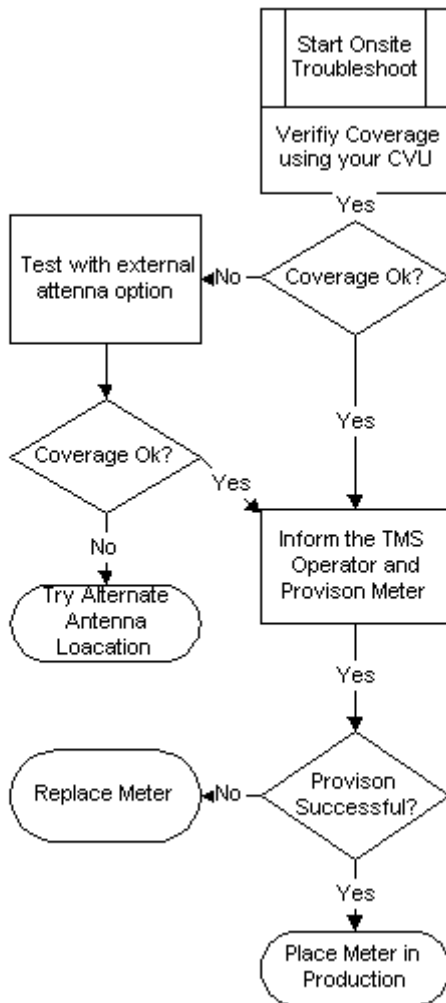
Start Onsite Troubleshoot

Verifiy Coverage using your CVU

Yes

Coverage Ok?

No

Test with external attenna option

Coverage Ok?

Yes

Yes

No

Try Alternate Antenna Loacation

Inform the TMS Operator and Provison Meter

Yes

Provison Successful?

No

Replace Meter

Yes

Place Meter in Production